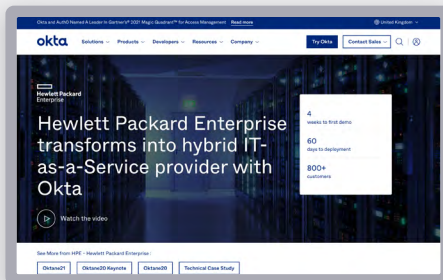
Okta and Auth0 Named A Leader In Gartner's® 2021 Magic Quadrant™ for Access Management Read more

United Kingdom

okta Solutions Products Developers Resources Company

Try Okta Contact Sales

Hewlett Packard Enterprise

Hewlett Packard Enterprise transforms into hybrid IT-as-a-Service provider with Okta

Watch the video

4
weeks to first demo

60
days to deployment

800+
customers

See More from HPE - Hewlett Packard Enterprise :

Oktane21 Oktane20 Keynote Oktane20 Technical Case Study